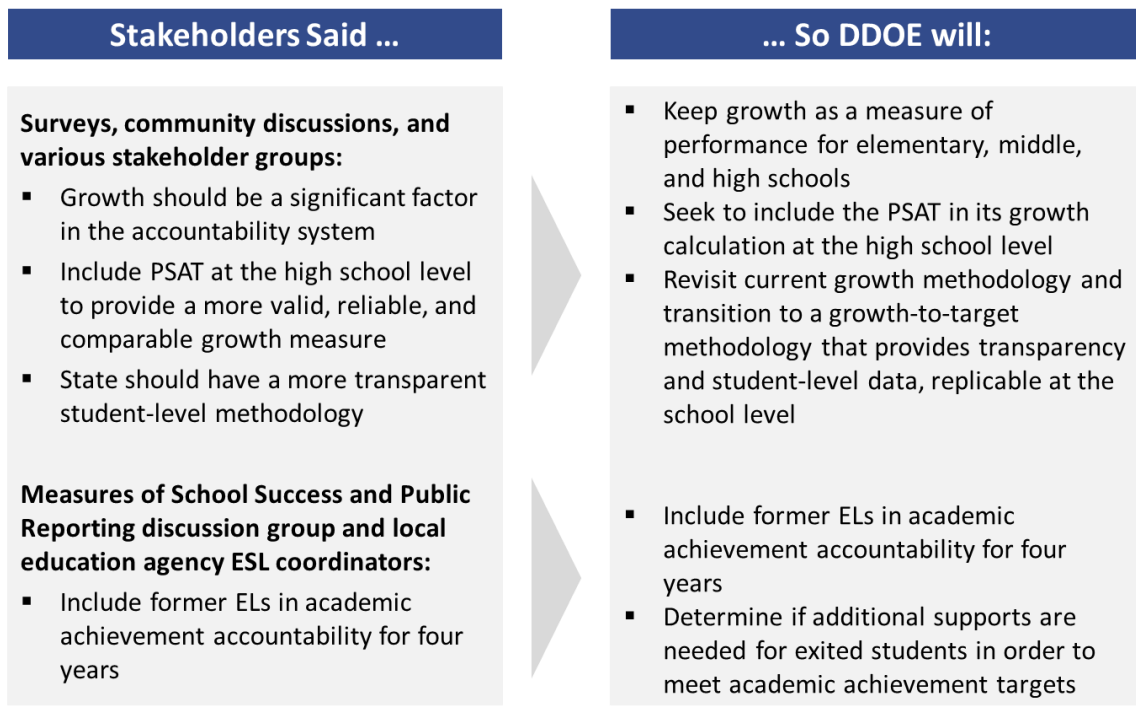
Stakeholders Said …

Surveys, community discussions, and various stakeholder groups:
▪ Growth should be a significant factor in the accountability system
▪ Include PSAT at the high school level to provide a more valid, reliable, and comparable growth measure
▪ State should have a more transparent student-level methodology

Measures of School Success and Public Reporting discussion group and local education agency ESL coordinators:
▪ Include former ELs in academic achievement accountability for four years

… So DDOE will:

▪ Keep growth as a measure of performance for elementary, middle, and high schools
▪ Seek to include the PSAT in its growth calculation at the high school level
▪ Revisit current growth methodology and transition to a growth-to-target methodology that provides transparency and student-level data, replicable at the school level

▪ Include former ELs in academic achievement accountability for four years
▪ Determine if additional supports are needed for exited students in order to meet academic achievement targets